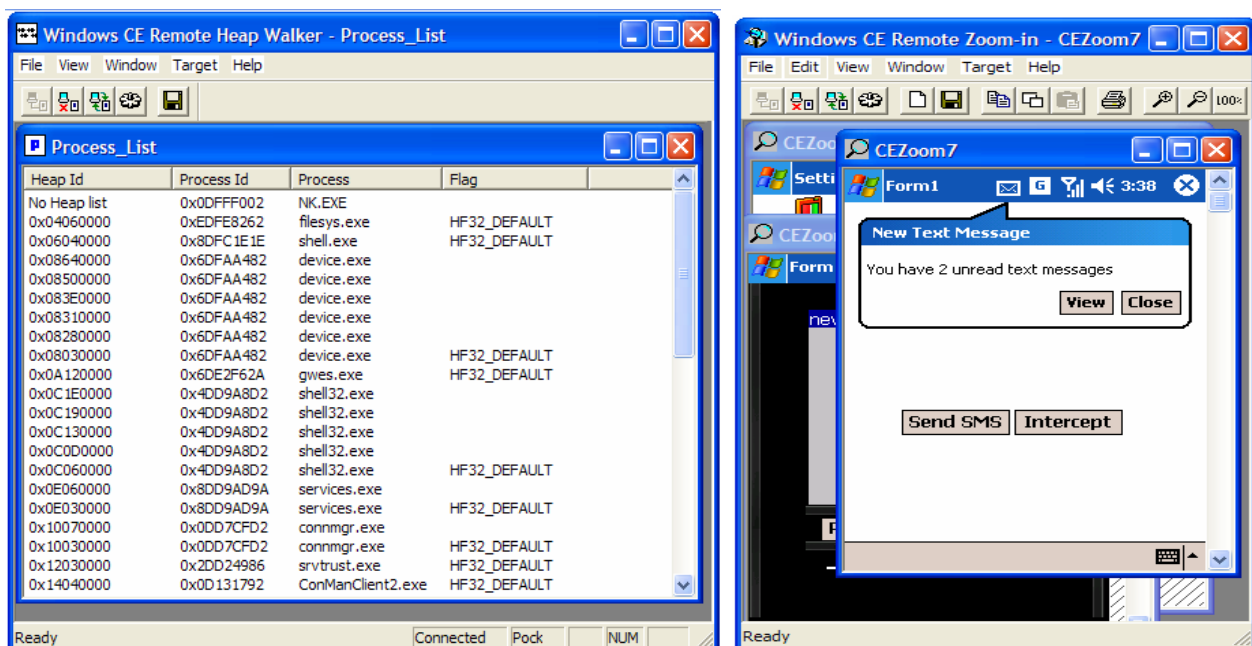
Windows CE Remote Heap Walker - Process_List

File View Window Target Help

Process_List

| Heap Id | Process Id | Process | Flag |
|---|---|---|---|
| No Heap list | 0x0DFFF002 | NK.EXE | |
| 0x04060000 | 0xEDFE8262 | filesys.exe | HF32_DEFAULT |
| 0x06040000 | 0x8DFC1E1E | shell.exe | HF32_DEFAULT |
| 0x08640000 | 0x6DFAA482 | device.exe | |
| 0x08500000 | 0x6DFAA482 | device.exe | |
| 0x083E0000 | 0x6DFAA482 | device.exe | |
| 0x08310000 | 0x6DFAA482 | device.exe | |
| 0x08280000 | 0x6DFAA482 | device.exe | |
| 0x08030000 | 0x6DFAA482 | device.exe | HF32_DEFAULT |
| 0x0A120000 | 0x6DE2F62A | gwes.exe | HF32_DEFAULT |
| 0x0C1E0000 | 0x4DD9A8D2 | shell32.exe | |
| 0x0C190000 | 0x4DD9A8D2 | shell32.exe | |
| 0x0C130000 | 0x4DD9A8D2 | shell32.exe | |
| 0x0C0D0000 | 0x4DD9A8D2 | shell32.exe | |
| 0x0C060000 | 0x4DD9A8D2 | shell32.exe | HF32_DEFAULT |
| 0x0E060000 | 0x8DD9AD9A | services.exe | |
| 0x0E030000 | 0x8DD9AD9A | services.exe | HF32_DEFAULT |
| 0x10070000 | 0x0DD7CFD2 | connmgr.exe | |
| 0x10030000 | 0x0DD7CFD2 | connmgr.exe | HF32_DEFAULT |
| 0x12030000 | 0x2DD24986 | srvtrust.exe | HF32_DEFAULT |
| 0x14040000 | 0x0D131792 | ConManClient2.exe | HF32_DEFAULT |

Ready Connected Pock NUM

Windows CE Remote Zoom-in - CEZoom7

File Edit View Window Target Help

100%

CEZoom

Setti

CEZoo

Form

new

P

CEZoom7

Form1 3:38

New Text Message

You have 2 unread text messages

View Close

Send SMS Intercept

Ready